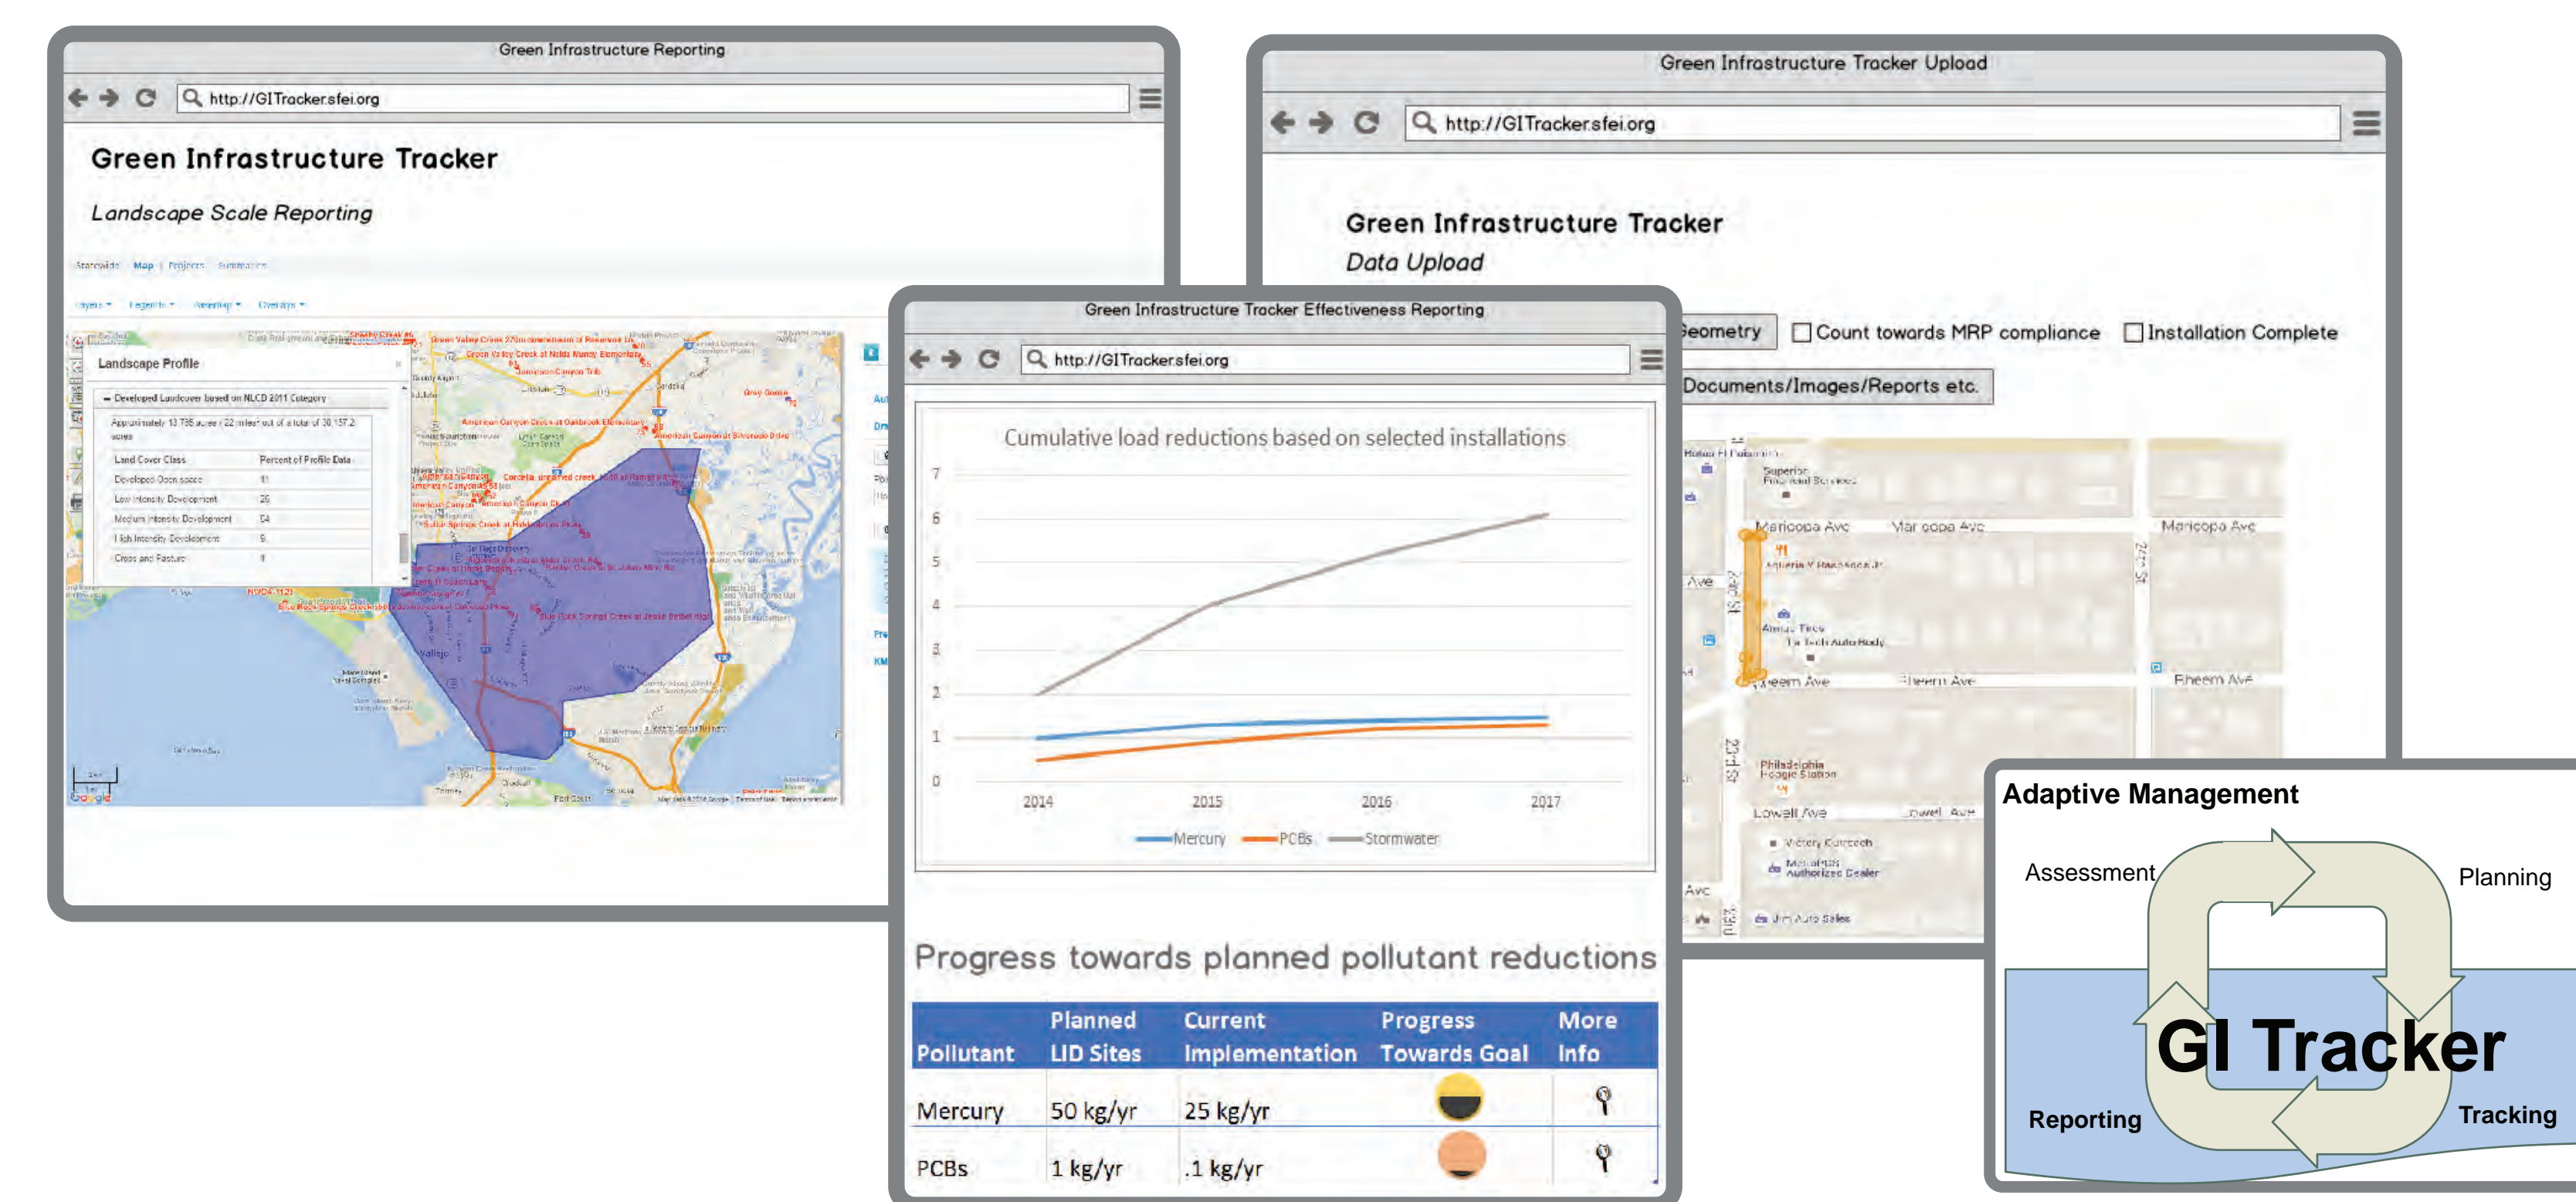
Green Infrastructure Reporting

http://GITracker.sfei.org

Green Infrastructure Tracker

Landscape Scale Reporting

Statewide | Map | Projects | Summaries

Layers ▾ | Legends ▾ | Watershed ▾ | Overlays ▾

Landscape Profile

− Developed Landcover based on NLCD 2011 Category

Approximately 13,795 acres (22 miles²) out of a total of 30,157.2 acres

| Land Cover Class | Percent of Profile Data |
|---|---|
| Developed Open space | 11 |
| Low Intensity Development | 26 |
| Medium Intensity Development | 54 |
| High Intensity Development | 5 |
| Crops and Pasture | 4 |

Green Infrastructure Tracker Upload

http://GITracker.sfei.org

Green Infrastructure Tracker

Data Upload

Geometry

Count towards MRP compliance

Installation Complete

Documents/Images/Reports etc.

Maricopa Ave

Maricopa Ave

Maricopa Ave

Fheem Ave

Fheem Ave

Fheem Ave

Lowell Ave

Lowell Ave

Philadelphia Foggie Station

Green Infrastructure Tracker Effectiveness Reporting

http://GITracker.sfei.org

Cumulative load reductions based on selected installations

7
6
5
4
3
2
1
0

2014 2015 2016 2017

Mercury PCBs Stormwater

Progress towards planned pollutant reductions

| Pollutant | Planned LID Sites | Current Implementation | Progress Towards Goal | More Info |
|---|---|---|---|---|
| Mercury | 50 kg/yr | 25 kg/yr | | |
| PCBs | 1 kg/yr | .1 kg/yr | | |

Adaptive Management

Assessment

Planning

GI Tracker

Reporting

Tracking